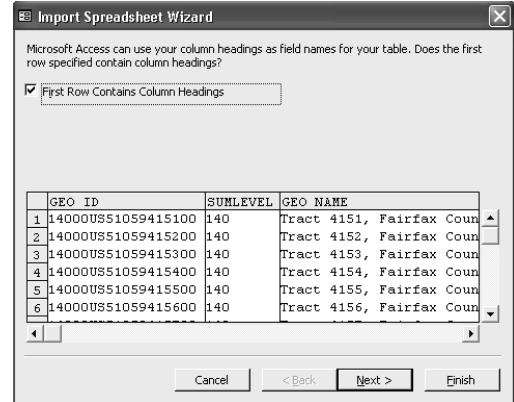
Import Spreadsheet Wizard

Microsoft Access can use your column headings as field names for your table. Does the first row specified contain column headings?

First Row Contains Column Headings

| | GEO ID | SUMLEVEL | GEO NAME |
|---|---|---|---|
| 1 | 14000US51059415100 | 140 | Tract 4151, Fairfax Coun |
| 2 | 14000US51059415200 | 140 | Tract 4152, Fairfax Coun |
| 3 | 14000US51059415300 | 140 | Tract 4153, Fairfax Coun |
| 4 | 14000US51059415400 | 140 | Tract 4154, Fairfax Coun |
| 5 | 14000US51059415500 | 140 | Tract 4155, Fairfax Coun |
| 6 | 14000US51059415600 | 140 | Tract 4156, Fairfax Coun |

Cancel | < Back | Next > | Finish